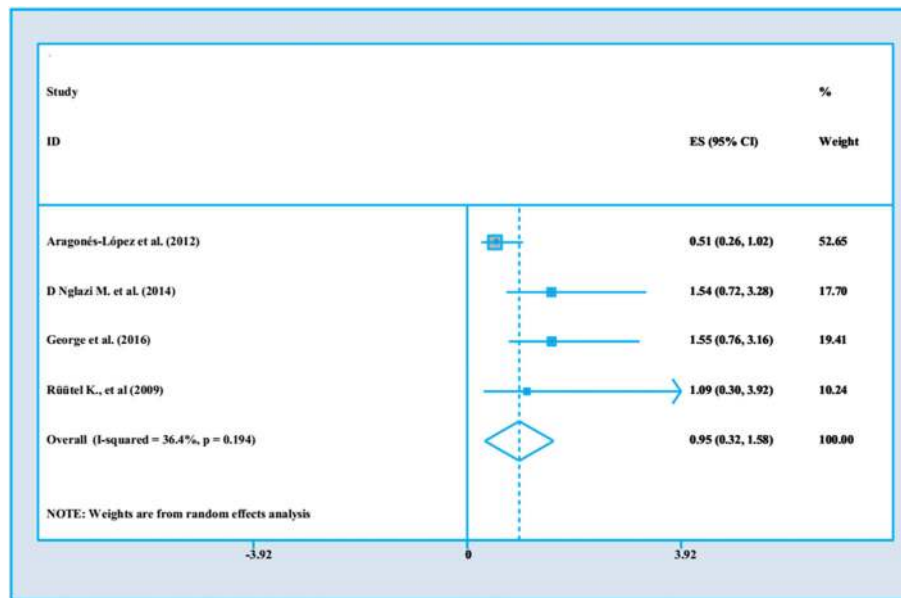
Study

ID

ES (95% CI)

%

Weight

Aragonés-López et al. (2012) 0.51 (0.26, 1.02) 52.65

D Nglazi M. et al. (2014) 1.54 (0.72, 3.28) 17.70

George et al. (2016) 1.55 (0.76, 3.16) 19.41

Rüütel K., et al (2009) 1.09 (0.30, 3.92) 10.24

Overall (I-squared = 36.4%, p = 0.194) 0.95 (0.32, 1.58) 100.00

NOTE: Weights are from random effects analysis

-3.92

0

3.92